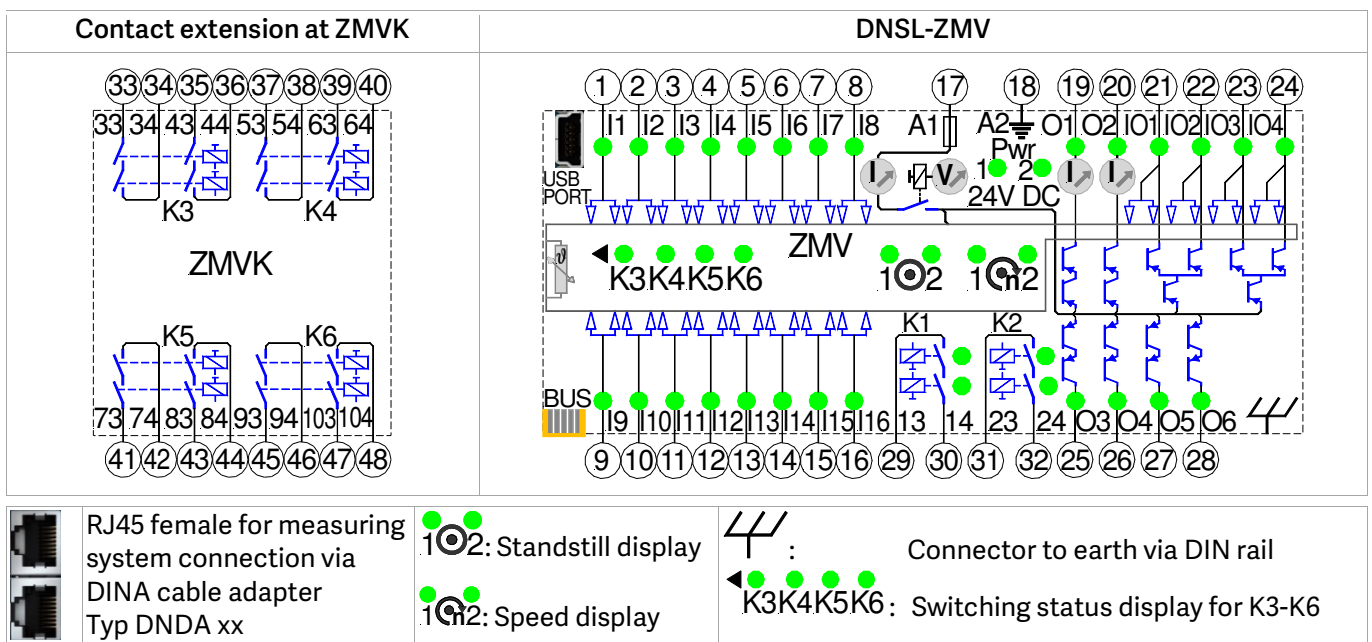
| Contact extension at ZMVK | DNSL-ZMV |
|---|---|
| 33 34 35 36 37 38 39 40<br>33 34 43 44 53 54 63 64<br>K3 K4<br>ZMVK<br>K5 K6<br>73 74 83 84 93 94 103 104<br>41 42 43 44 45 46 47 48 | 1 2 3 4 5 6 7 8 17 18 19 20 21 22 23 24<br>I1 I2 I3 I4 I5 I6 I7 I8 A1 A2 O1 O2 IO1 IO2 IO3 IO4<br>USB PORT<br>Pwr<br>1 2<br>24V DC<br>I V I I<br>ZMV<br>K3 K4 K5 K6<br>1 2 1 n 2<br>K1 K2<br>BUS<br>I9 I10 I11 I12 I13 I14 I15 I16 13 14 23 24 O3 O4 O5 O6<br>9 10 11 12 13 14 15 16 29 30 31 32 25 26 27 28 |

| | RJ45 female for measuring system connection via DINA cable adapter Typ DNDA xx | 1 2: Standstill display<br>1 n 2: Speed display | : Connector to earth via DIN rail<br>K3 K4 K5 K6 : Switching status display for K3-K6 |
|---|---|---|---|